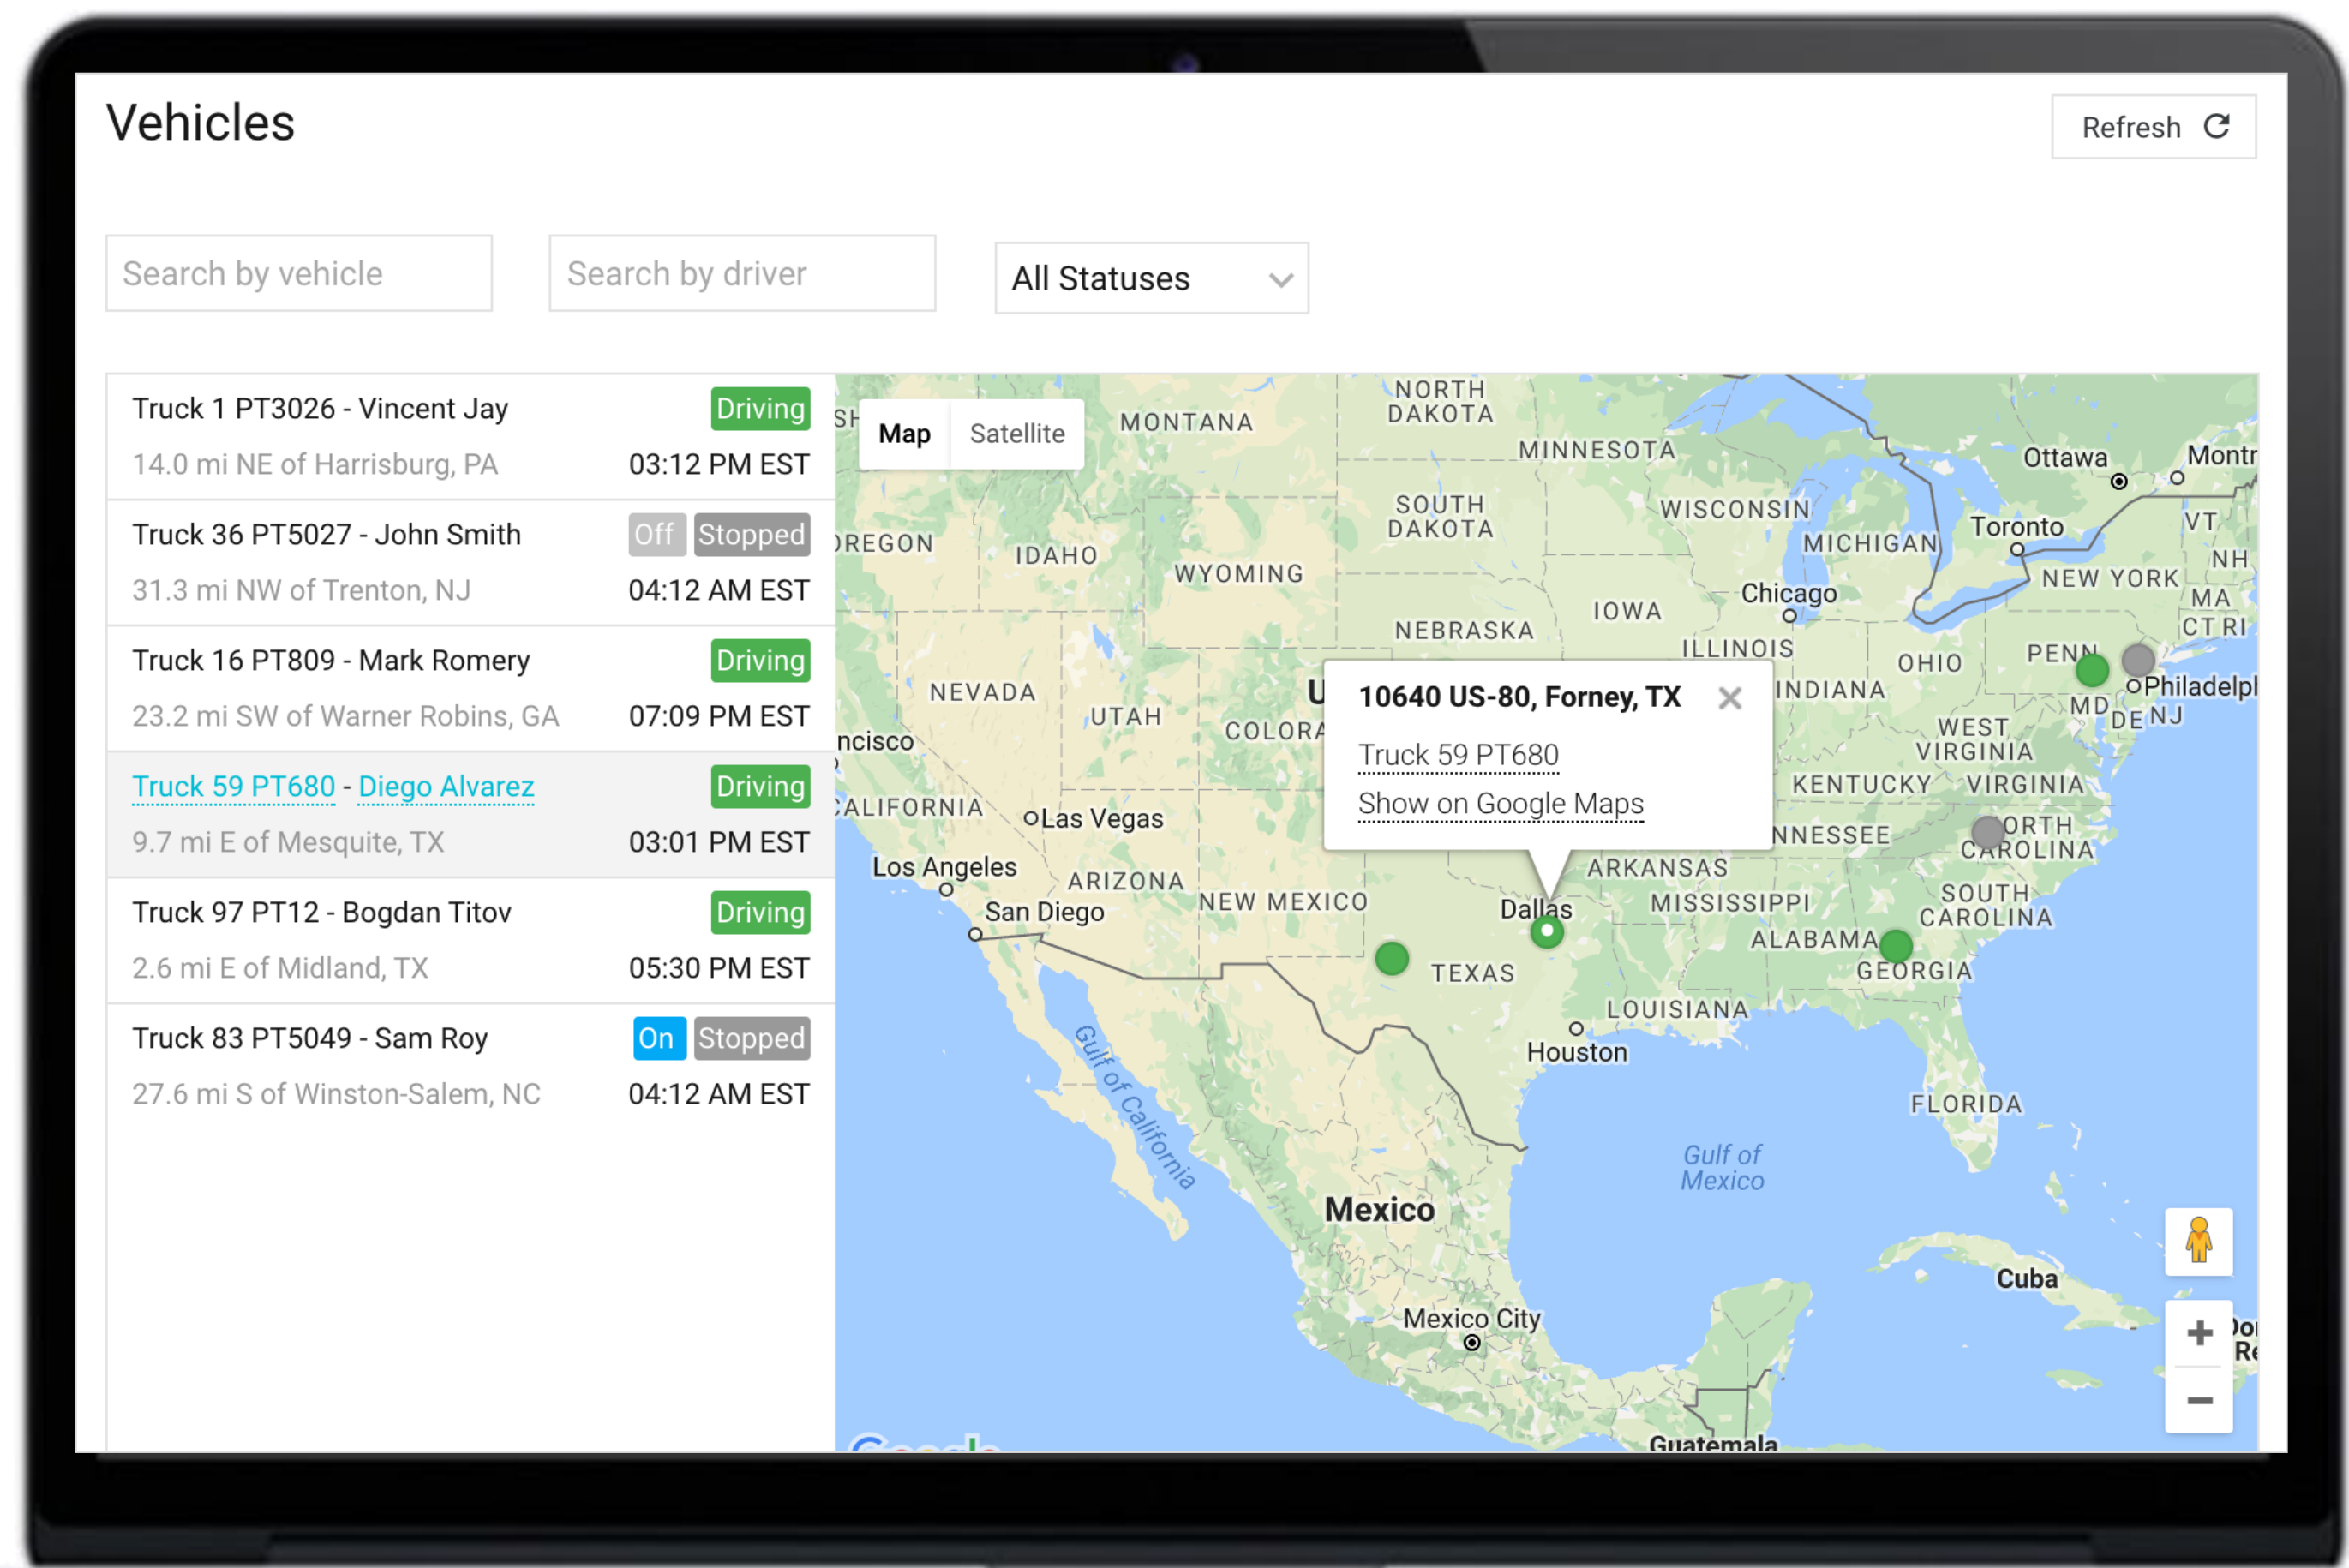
Vehicles

Refresh

Search by vehicle

Search by driver

All Statuses

Truck 1 PT3026 - Vincent Jay
Driving
14.0 mi NE of Harrisburg, PA
03:12 PM EST

Truck 36 PT5027 - John Smith
Off Stopped
31.3 mi NW of Trenton, NJ
04:12 AM EST

Truck 16 PT809 - Mark Romery
Driving
23.2 mi SW of Warner Robins, GA
07:09 PM EST

Truck 59 PT680 - Diego Alvarez
Driving
9.7 mi E of Mesquite, TX
03:01 PM EST

Truck 97 PT12 - Bogdan Titov
Driving
2.6 mi E of Midland, TX
05:30 PM EST

Truck 83 PT5049 - Sam Roy
On Stopped
27.6 mi S of Winston-Salem, NC
04:12 AM EST

Map Satellite

10640 US-80, Forney, TX
Truck 59 PT680
Show on Google Maps

MONTANA NORTH DAKOTA MINNESOTA SOUTH DAKOTA WISCONSIN MICHIGAN OREGON IDAHO WYOMING IOWA NEBRASKA ILLINOIS INDIANA OHIO NEVADA UTAH COLORA CALIFORNIA KENTUCKY VIRGINIA WEST VIRGINIA NNESSEE NORTH CAROLINA ARKANSAS ARIZONA NEW MEXICO MISSISSIPPI ALABAMA SOUTH CAROLINA GEORGIA TEXAS LOUISIANA FLORIDA NEW YORK PENN MD DE NJ VT NH MA CT RI
Ottawa Montr Toronto Chicago Philadelpl ncisco Las Vegas Los Angeles San Diego Dallas Houston Gulf of California Gulf of Mexico Mexico Mexico City Cuba Guatemala